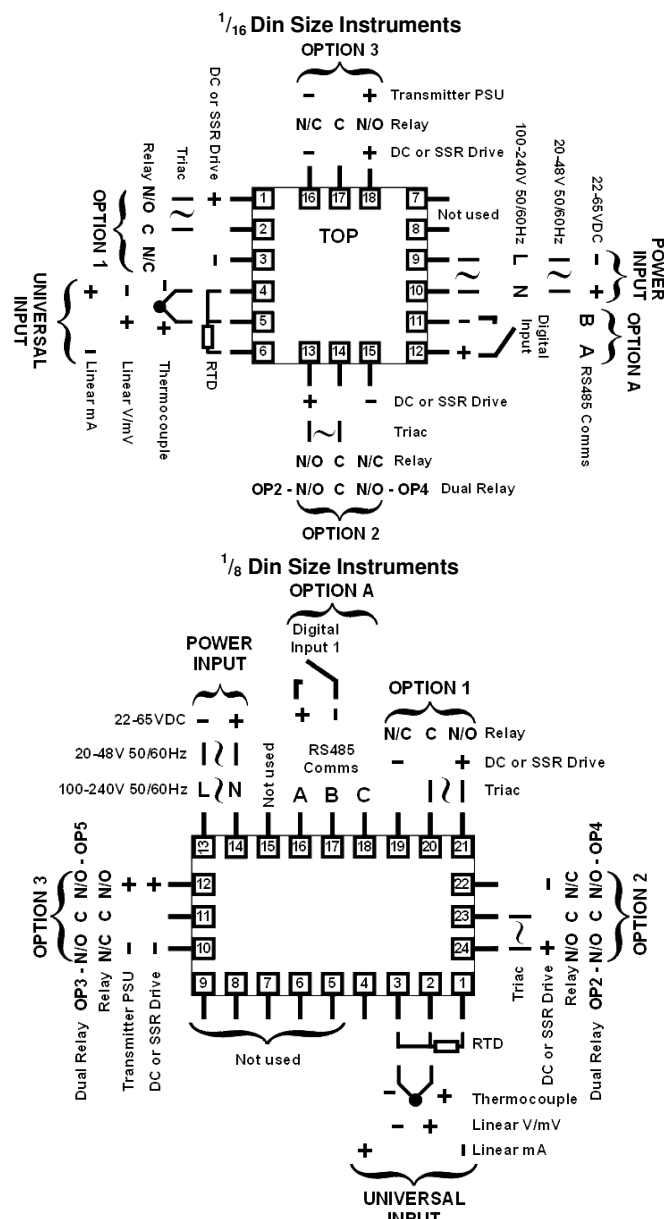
$^1/_{16}$ Din Size Instruments

OPTION 3

– + Transmitter PSU
N/C C N/O Relay
– + DC or SSR Drive

DC or SSR Drive +
Triac
Relay N/O C N/C
OPTION 1

16 17 18
1 2 3 4 5 6
7 8 9 10 11 12
13 14 15

TOP

Not used

100-240V 50/60Hz L N
20-48V 50/60Hz
22-65VDC – +
POWER INPUT

Digital Input
B A RS485 Comms
OPTION A

UNIVERSAL INPUT
+ – + Thermocouple
Linear V/mV
Linear mA
RTD

+ – DC or SSR Drive
Triac
N/O C N/C Relay
OP2 - N/O C N/O - OP4 Dual Relay
OPTION 2

$^1/_8$ Din Size Instruments

OPTION A
Digital Input 1
+ –

POWER INPUT
22-65VDC – +
20-48V 50/60Hz
100-240V 50/60Hz L N

Not used

RS485 Comms
A B C

OPTION 1
N/C C N/O Relay
– + DC or SSR Drive
Triac

13 14 15 16 17 18 19 20 21
12 11 10
22 23 24
9 8 7 6 5 4 3 2 1

OPTION 3
OP3 - N/O C N/O - OP5
Relay N/C C N/O
Dual Relay
Transmitter PSU – +
DC or SSR Drive – +

OPTION 2
OP2 - N/O C N/O - OP4
Relay N/O C N/C
Dual Relay
DC or SSR Drive + –
Triac

Not used

RTD
– + Thermocouple
– + Linear V/mV
+ Linear mA

UNIVERSAL INPUT